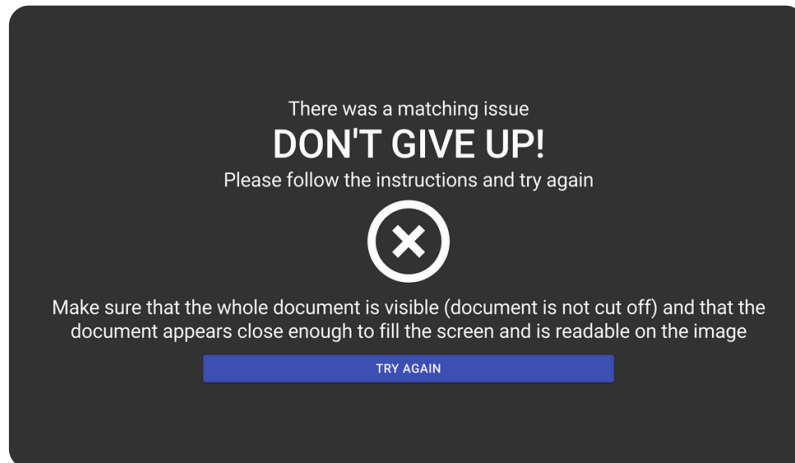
There was a matching issue

DON'T GIVE UP!

Please follow the instructions and try again

Make sure that the whole document is visible (document is not cut off) and that the document appears close enough to fill the screen and is readable on the image

TRY AGAIN